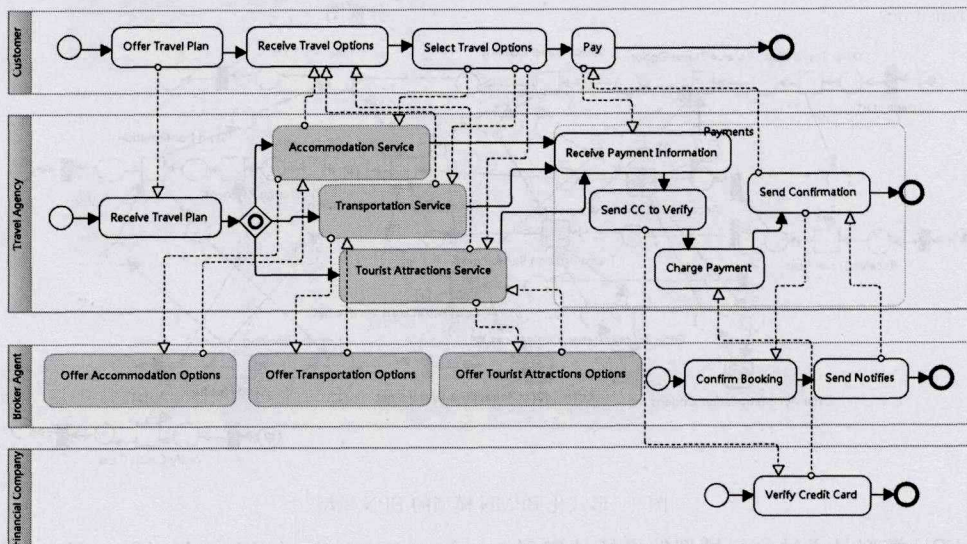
Customer

Offer Travel Plan

Receive Travel Options

Select Travel Options

Pay

Travel Agency

Receive Travel Plan

Accommodation Service

Transportation Service

Tourist Attractions Service

Payments

Receive Payment Information

Send CC to Verify

Charge Payment

Send Confirmation

Broker Agent

Offer Accommodation Options

Offer Transportation Options

Offer Tourist Attractions Options

Confirm Booking

Send Notifies

Financial Company

Verify Credit Card